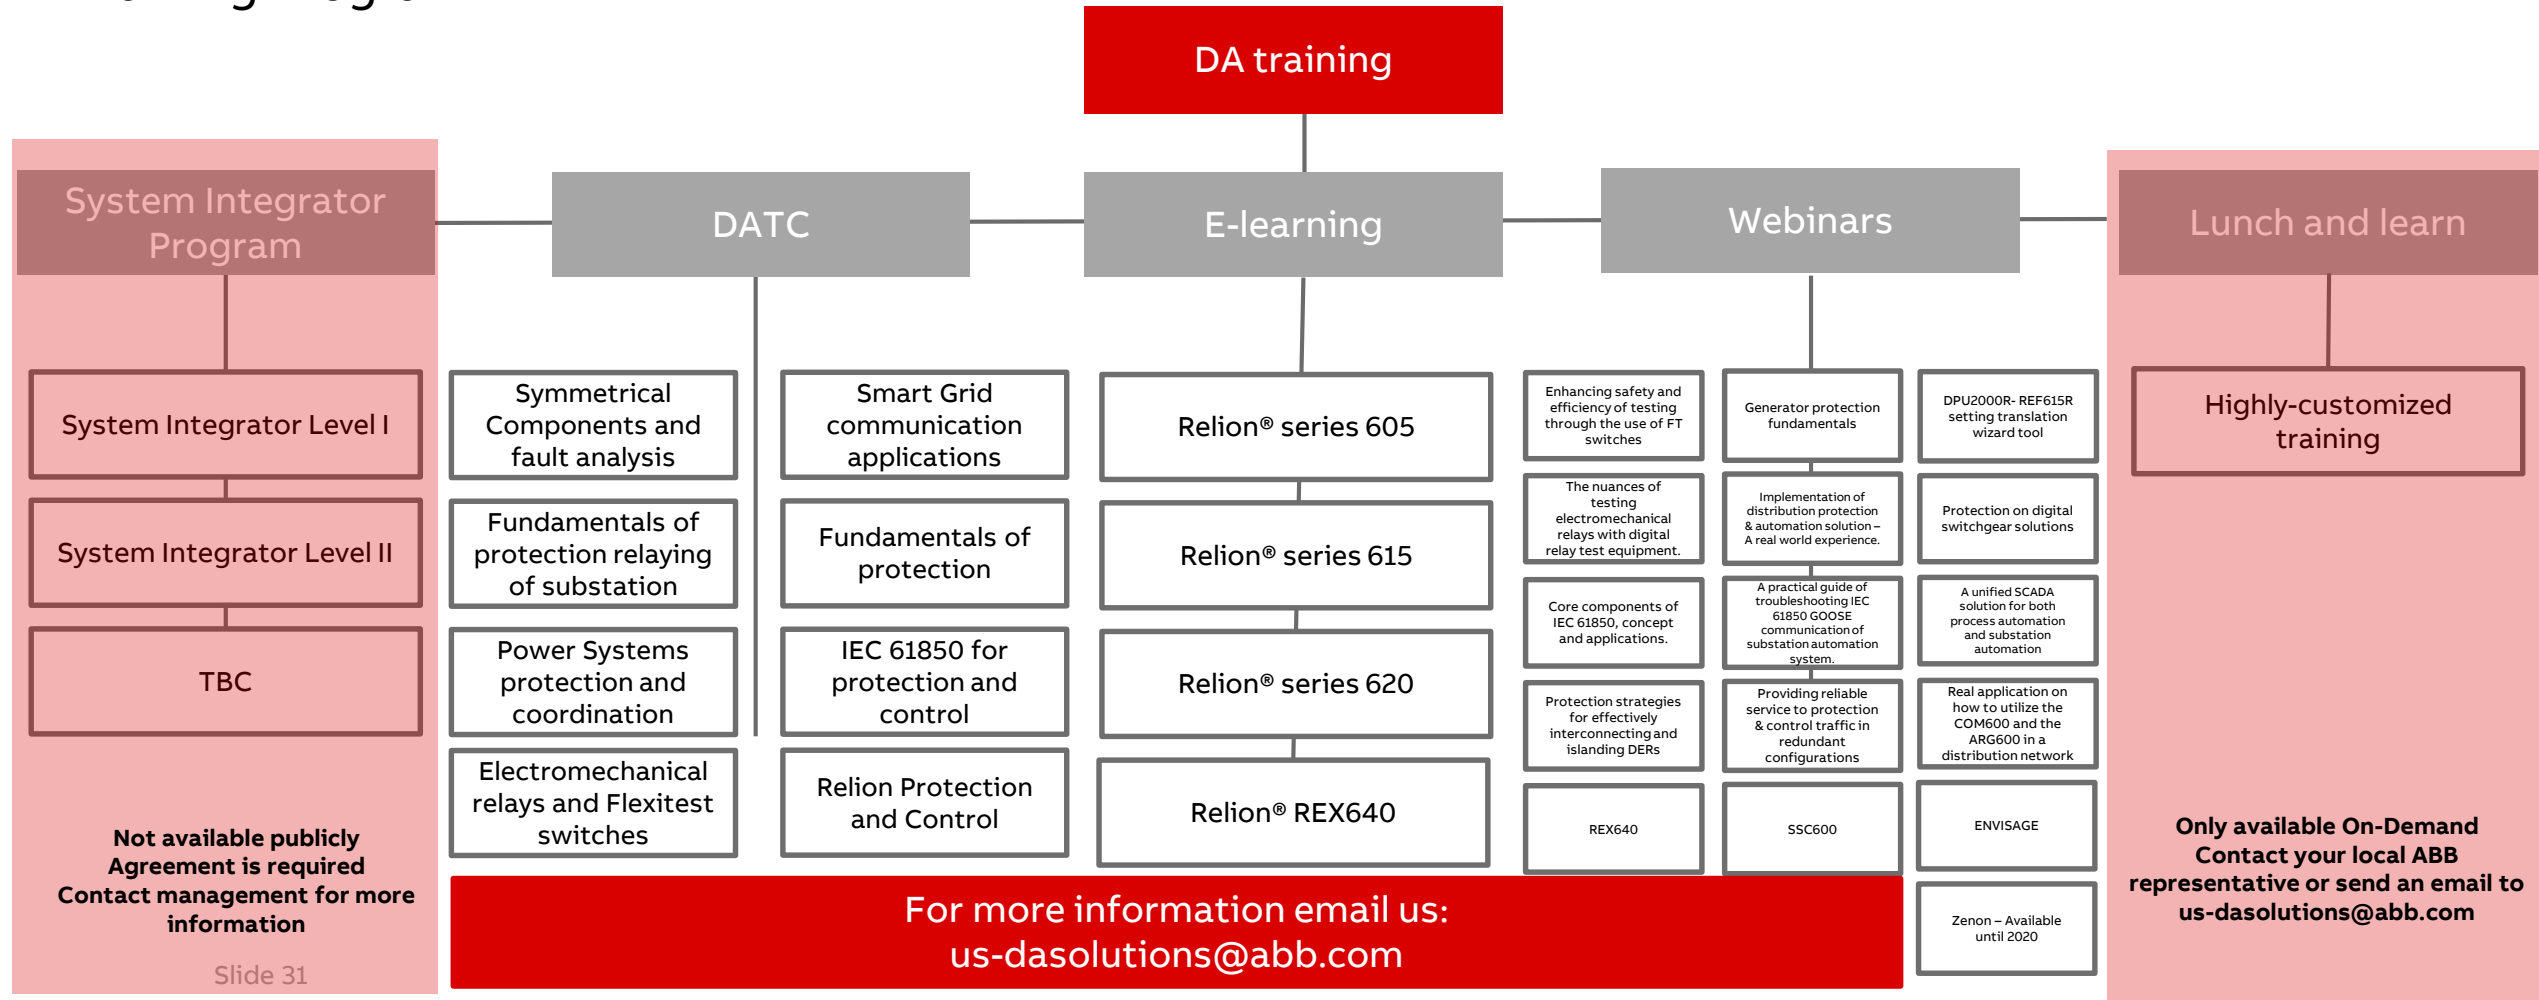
DA training

System Integrator Program

System Integrator Level I

System Integrator Level II

TBC

Not available publicly
Agreement is required
Contact management for more information

Slide 31

DATC

Symmetrical Components and fault analysis

Fundamentals of protection relaying of substation

Power Systems protection and coordination

Electromechanical relays and Flexitest switches

Smart Grid communication applications

Fundamentals of protection

IEC 61850 for protection and control

Relion Protection and Control

E-learning

Relion® series 605

Relion® series 615

Relion® series 620

Relion® REX640

Webinars

Enhancing safety and efficiency of testing through the use of FT switches

The nuances of testing electromechanical relays with digital relay test equipment.

Core components of IEC 61850, concept and applications.

Protection strategies for effectively interconnecting and islanding DERs

REX640

Generator protection fundamentals

Implementation of distribution protection & automation solution – A real world experience.

A practical guide of troubleshooting IEC 61850 GOOSE communication of substation automation system.

Providing reliable service to protection & control traffic in redundant configurations

SSC600

DPU2000R- REF615R setting translation wizard tool

Protection on digital switchgear solutions

A unified SCADA solution for both process automation and substation automation

Real application on how to utilize the COM600 and the ARG600 in a distribution network

ENVISAGE

Zenon – Available until 2020

Lunch and learn

Highly-customized training

Only available On-Demand
Contact your local ABB representative or send an email to us-dasolutions@abb.com

For more information email us:
us-dasolutions@abb.com